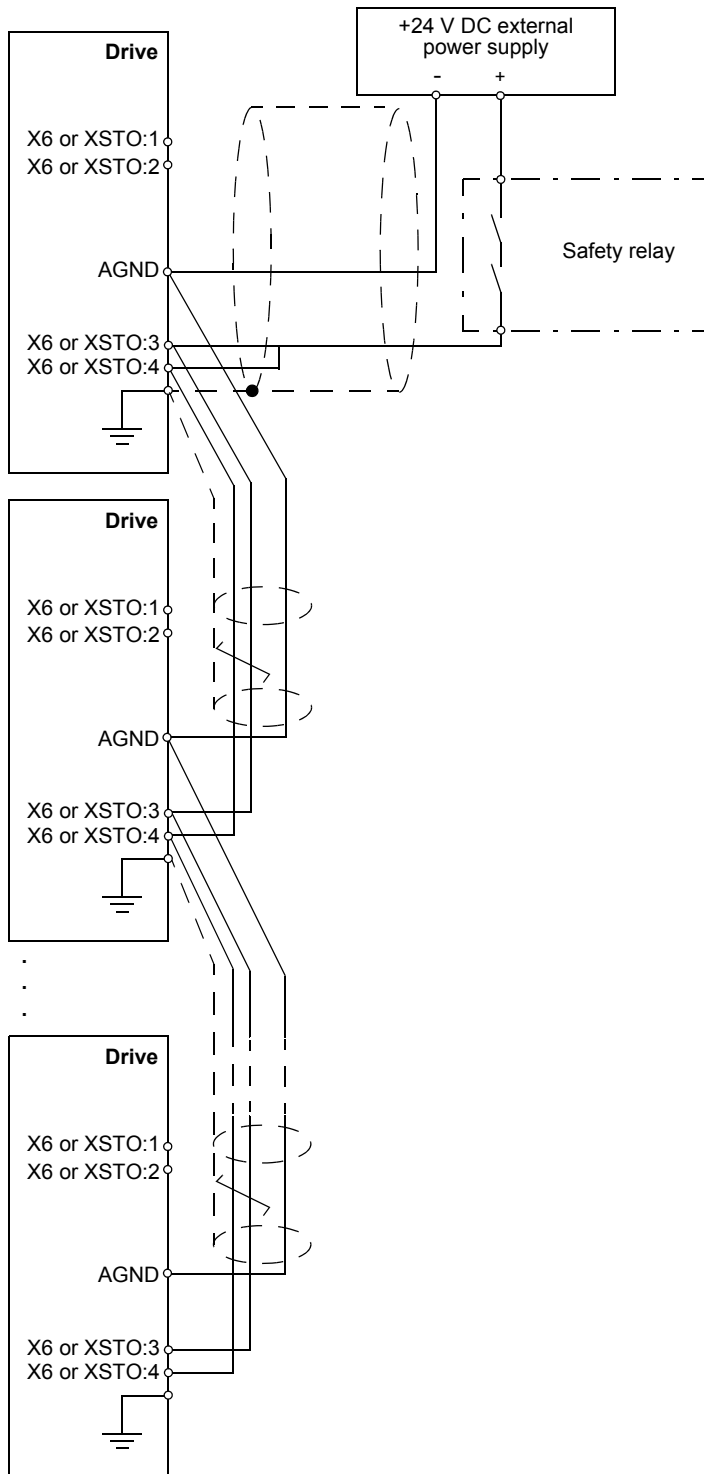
+24 V DC external power supply
-
+

Drive
X6 or XSTO:1
X6 or XSTO:2
AGND
X6 or XSTO:3
X6 or XSTO:4

Safety relay

Drive
X6 or XSTO:1
X6 or XSTO:2
AGND
X6 or XSTO:3
X6 or XSTO:4

.
.
.

Drive
X6 or XSTO:1
X6 or XSTO:2
AGND
X6 or XSTO:3
X6 or XSTO:4